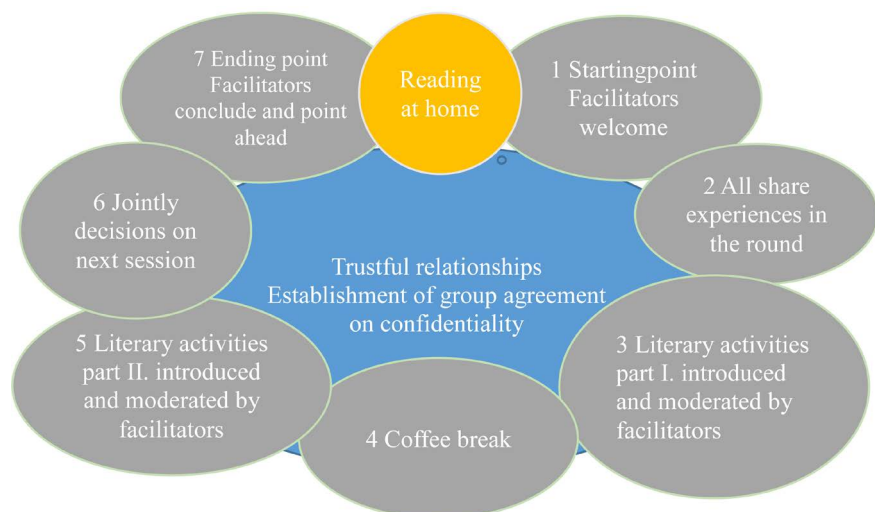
Reading at home

1 Startingpoint Facilitators welcome

2 All share experiences in the round

3 Literary activities part I. introduced and moderated by facilitators

4 Coffee break

5 Literary activities part II. introduced and moderated by facilitators

6 Jointly decisions on next session

7 Ending point Facilitators conclude and point ahead

Trustful relationships Establishment of group agreement on confidentiality